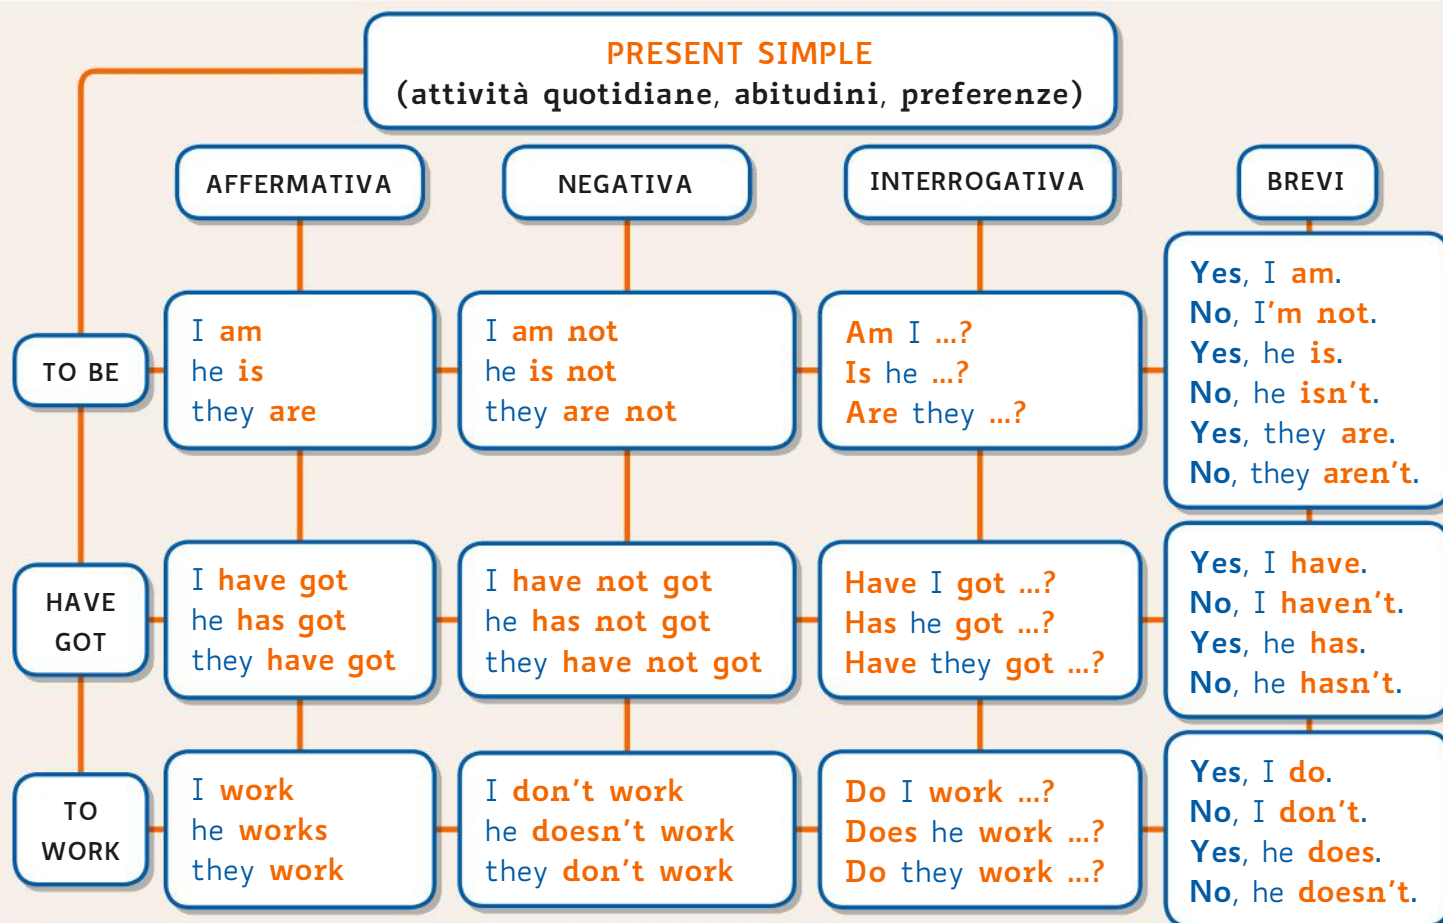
PRESENT SIMPLE
(attività quotidiane, abitudini, preferenze)

AFFERMATIVA

NEGATIVA

INTERROGATIVA

BREVI

TO BE

I am
he is
they are

I am not
he is not
they are not

Am I ...?
Is he ...?
Are they ...?

Yes, I am.
No, I'm not.
Yes, he is.
No, he isn't.
Yes, they are.
No, they aren't.

HAVE GOT

I have got
he has got
they have got

I have not got
he has not got
they have not got

Have I got ...?
Has he got ...?
Have they got ...?

Yes, I have.
No, I haven't.
Yes, he has.
No, he hasn't.

TO WORK

I work
he works
they work

I don't work
he doesn't work
they don't work

Do I work ...?
Does he work ...?
Do they work ...?

Yes, I do.
No, I don't.
Yes, he does.
No, he doesn't.